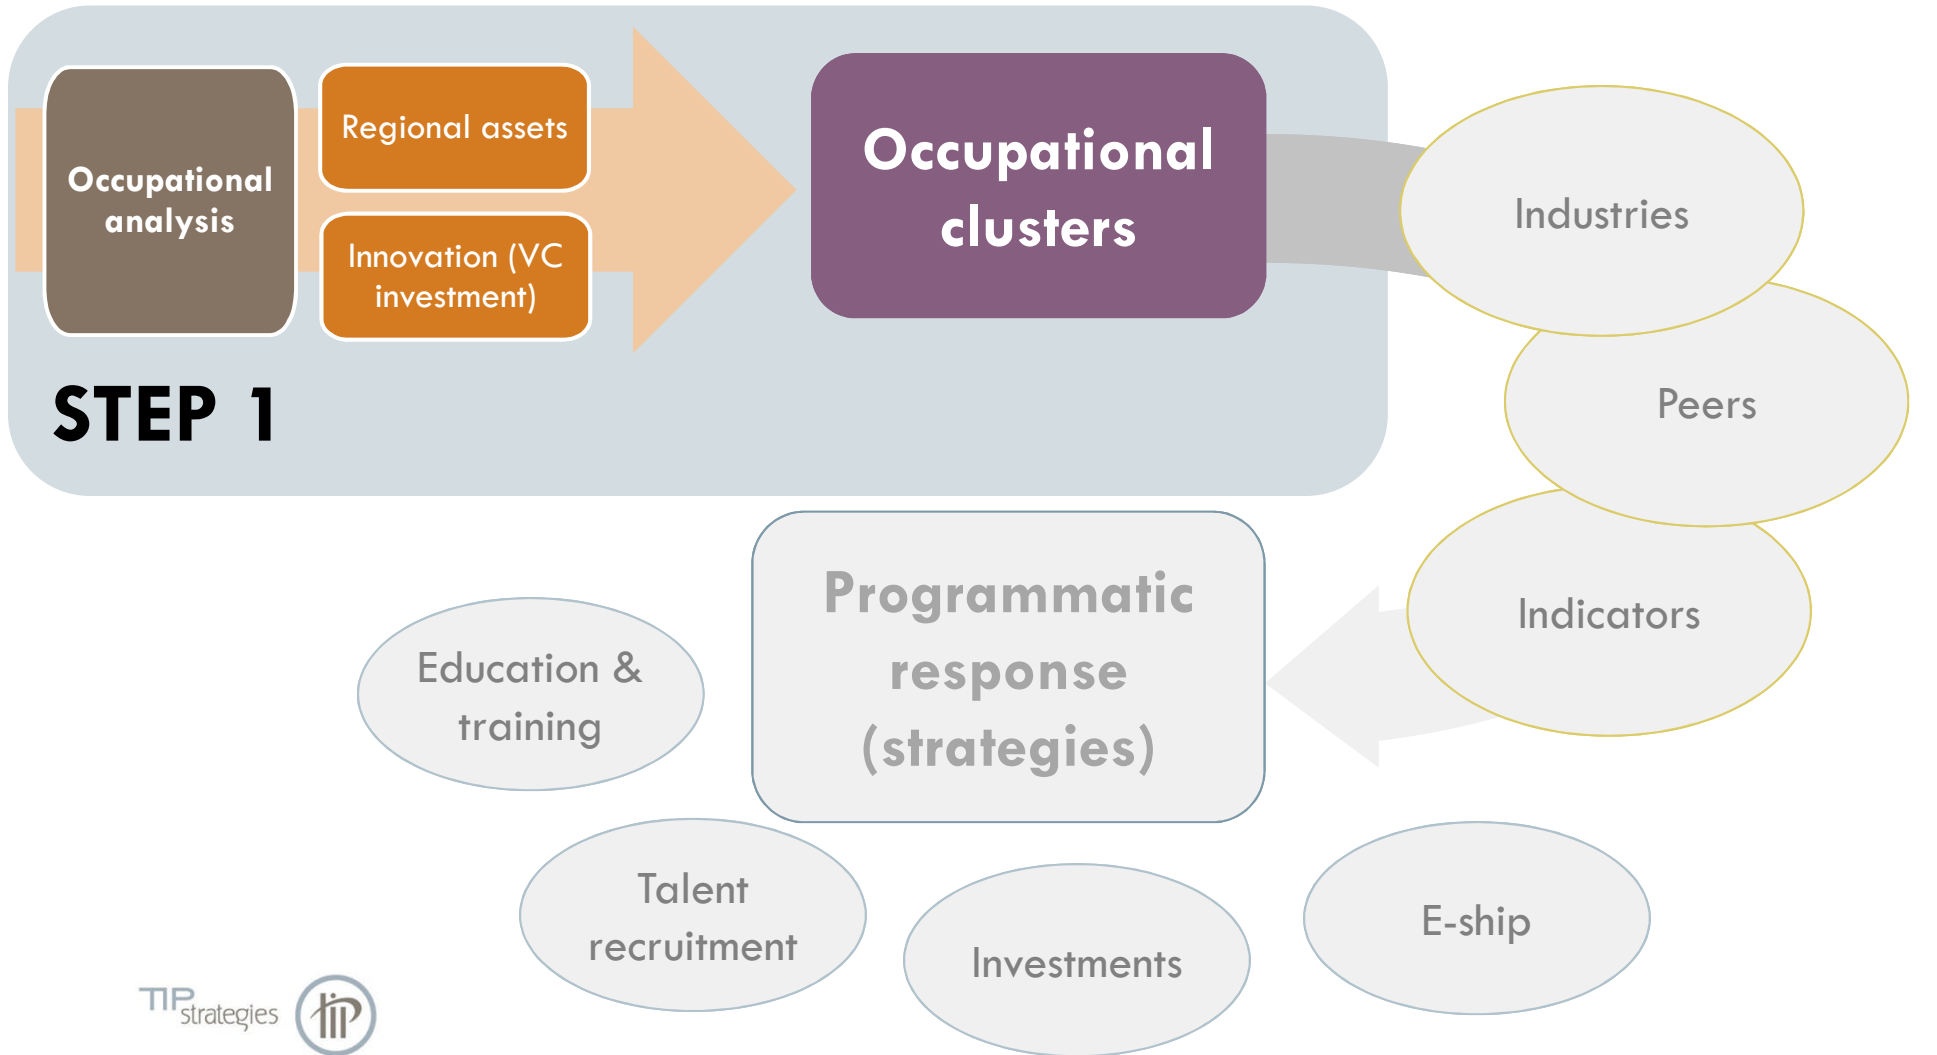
Occupational analysis

Regional assets

Innovation (VC investment)

Occupational clusters

STEP 1

Industries

Peers

Indicators

Programmatic response (strategies)

Education & training

Talent recruitment

Investments

E-ship

TIP strategies

tip